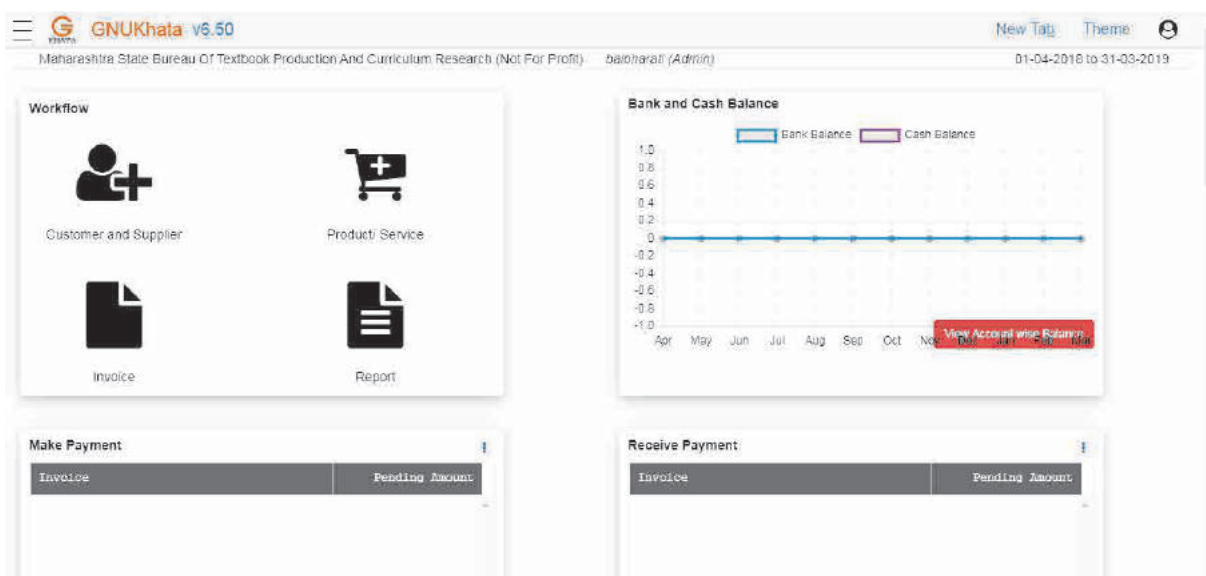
GNUKhata v6.50

New Tab Theme

Maharashtra State Bureau Of Textbook Production And Curriculum Research (Not For Profit) balbharati (Admin) 01-04-2018 to 31-03-2019

Workflow

Customer and Supplier

Product/ Service

Invoice

Report

Bank and Cash Balance

Bank Balance Cash Balance

1.0
0.8
0.6
0.4
0.2
0
-0.2
-0.4
-0.6
-0.8
-1.0

Apr May Jun Jul Aug Sep Oct Nov Dec Jan Feb Mar

View Account wise Balance

Make Payment

| Invoice | Pending Amount |
|---|---|

Receive Payment

| Invoice | Pending Amount |
|---|---|